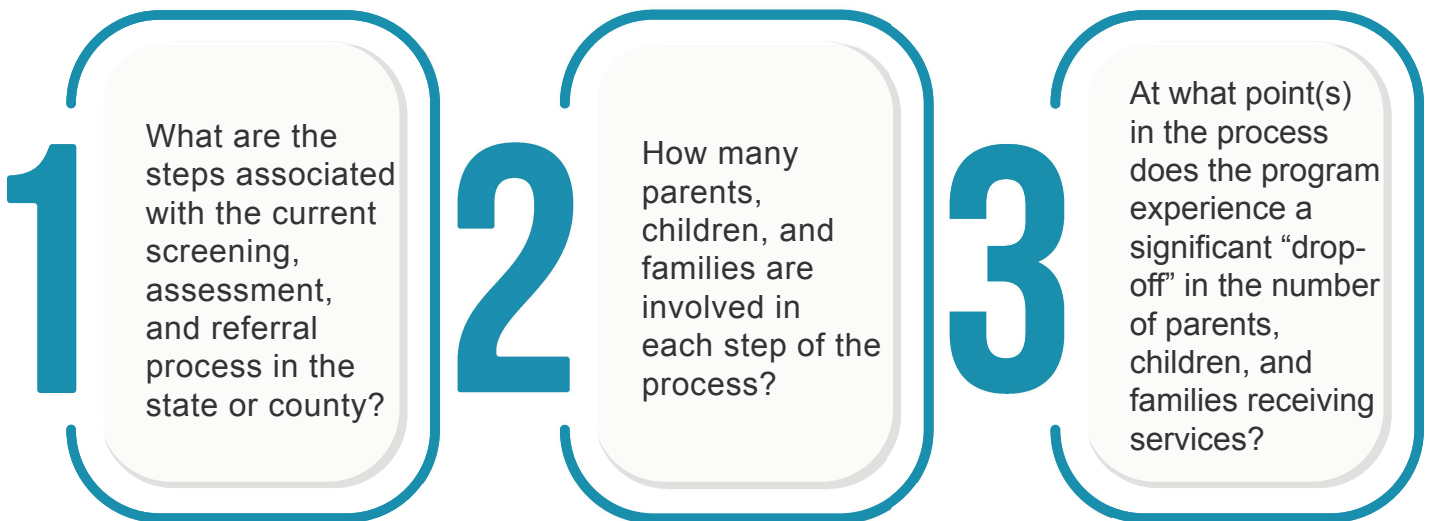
1

What are the steps associated with the current screening, assessment, and referral process in the state or county?

2

How many parents, children, and families are involved in each step of the process?

3

At what point(s) in the process does the program experience a significant “drop-off” in the number of parents, children, and families receiving services?